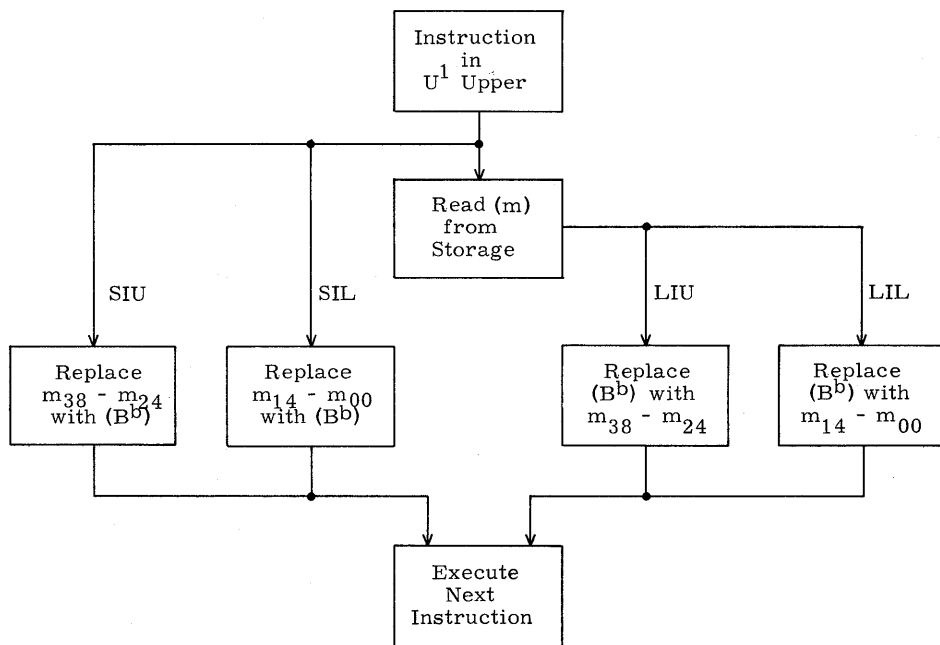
Instruction in $U^1$ Upper

Read (m) from Storage

SIU

SIL

LIU

LIL

Replace $m_{38}$ - $m_{24}$ with $(B^b)$

Replace $m_{14}$ - $m_{00}$ with $(B^b)$

Replace $(B^b)$ with $m_{38}$ - $m_{24}$

Replace $(B^b)$ with $m_{14}$ - $m_{00}$

Execute Next Instruction